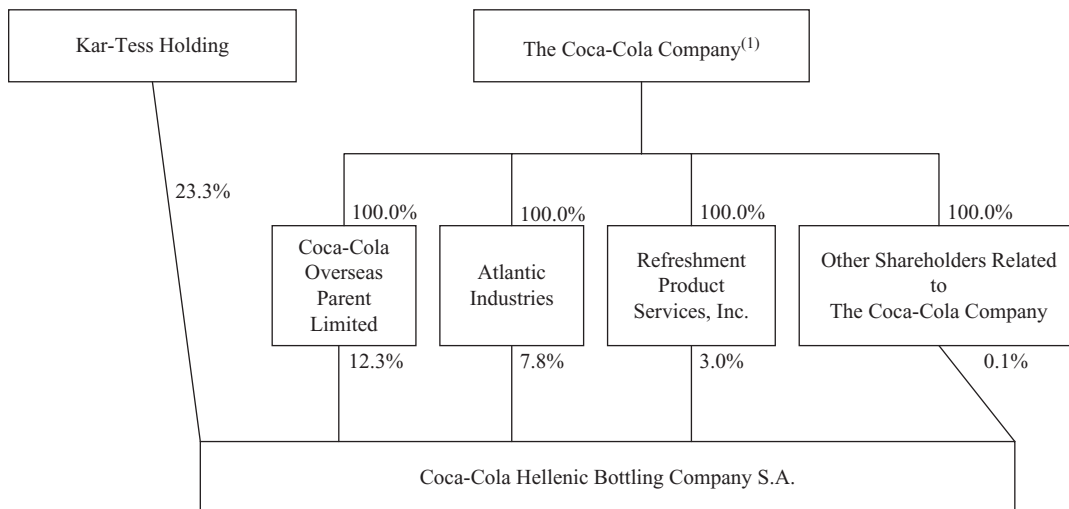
Kar-Tess Holding

The Coca-Cola Company$^{(1)}$

23.3%

100.0%

Coca-Cola Overseas Parent Limited

12.3%

100.0%

Atlantic Industries

7.8%

100.0%

Refreshment Product Services, Inc.

3.0%

100.0%

Other Shareholders Related to The Coca-Cola Company

0.1%

Coca-Cola Hellenic Bottling Company S.A.